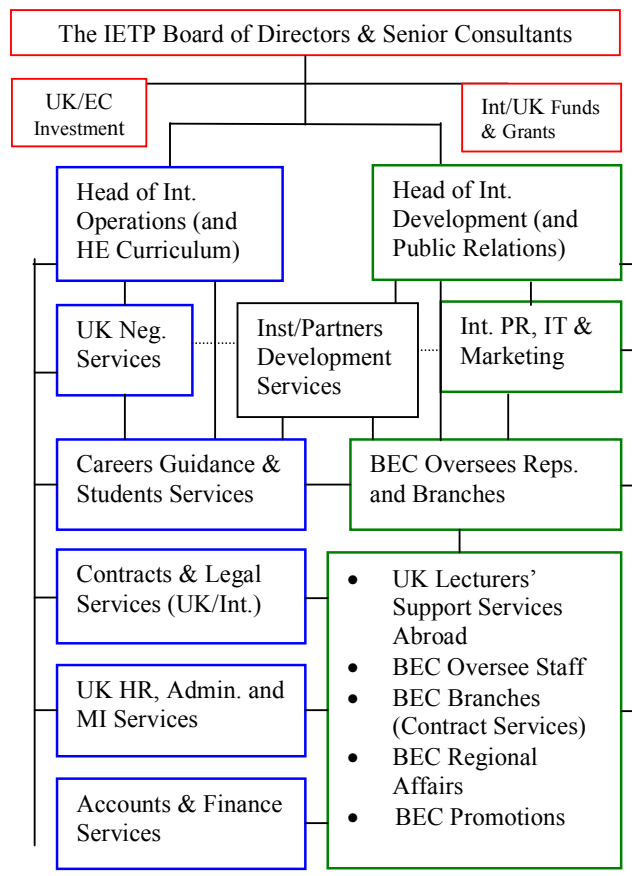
The IETP Board of Directors & Senior Consultants

UK/EC Investment

Int/UK Funds & Grants

Head of Int. Operations (and HE Curriculum)

Head of Int. Development (and Public Relations)

UK Neg. Services

Inst/Partners Development Services

Int. PR, IT & Marketing

Careers Guidance & Students Services

BEC Oversees Reps. and Branches

Contracts & Legal Services (UK/Int.)

UK HR, Admin. and MI Services

Accounts & Finance Services

- UK Lecturers' Support Services Abroad
- BEC Oversee Staff
- BEC Branches (Contract Services)
- BEC Regional Affairs
- BEC Promotions